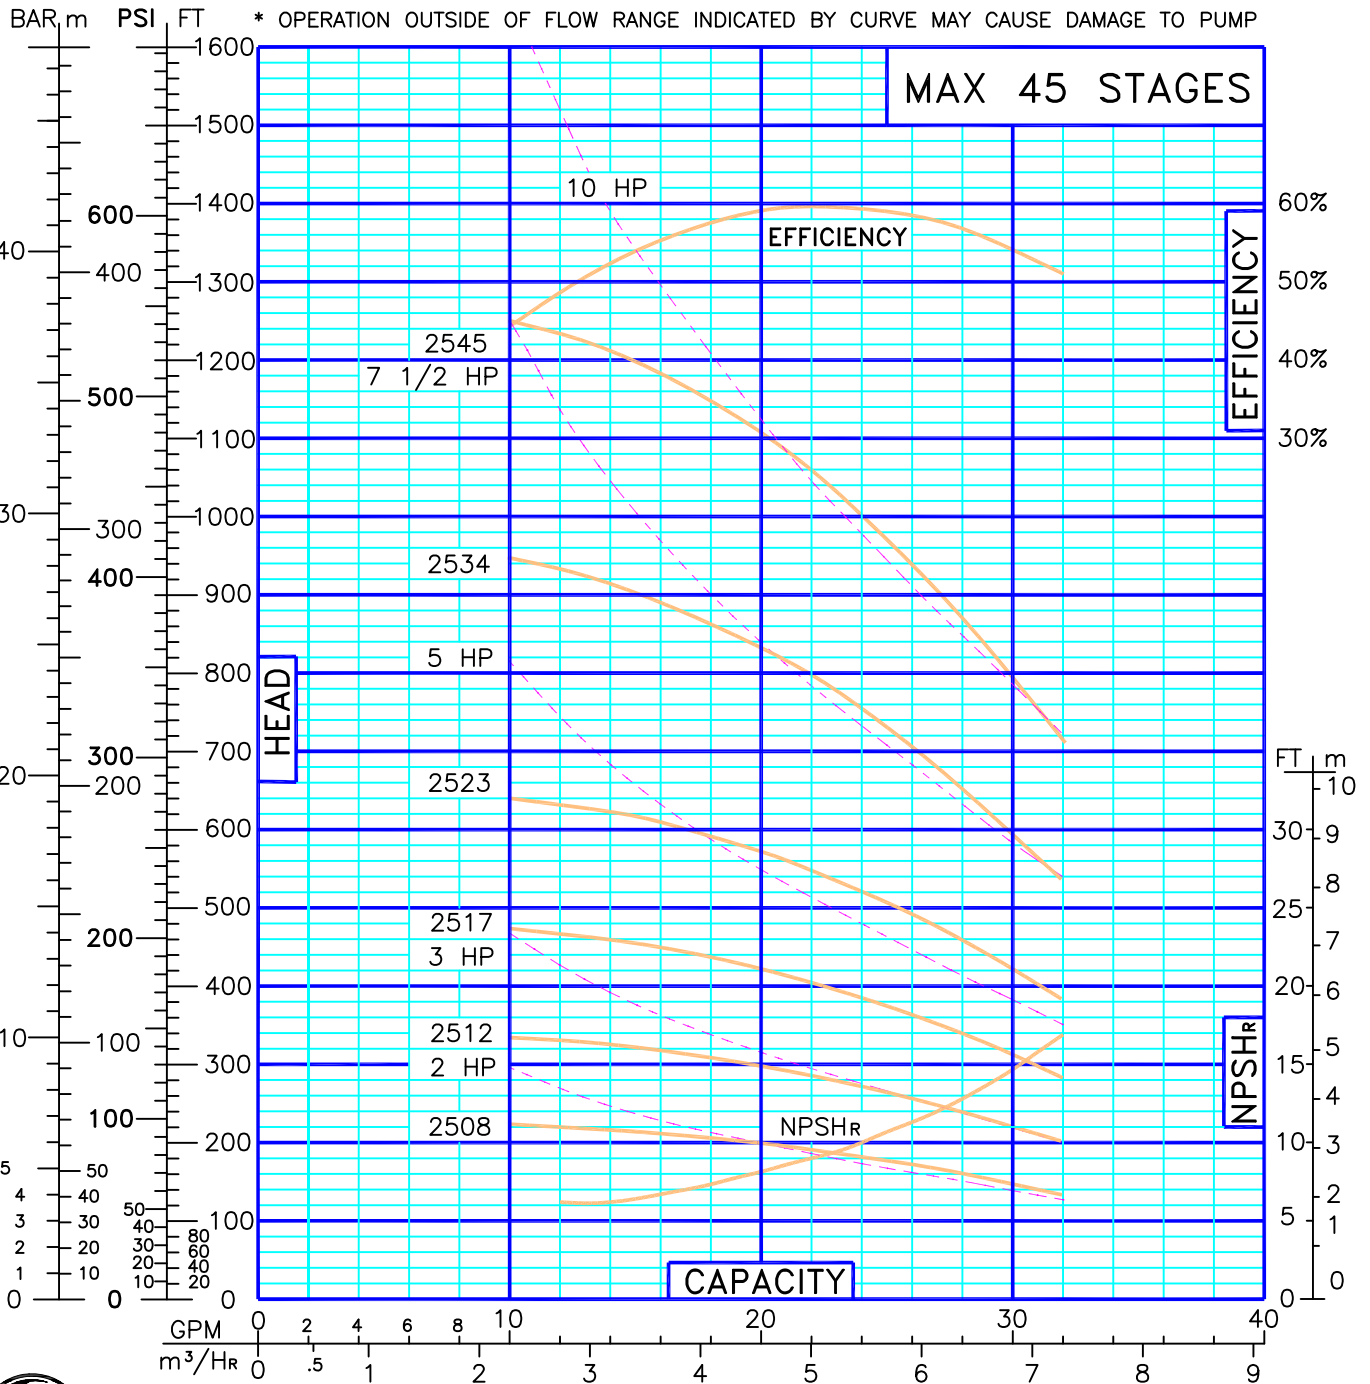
BAR m PSI FT * OPERATION OUTSIDE OF FLOW RANGE INDICATED BY CURVE MAY CAUSE DAMAGE TO PUMP

MAX 45 STAGES

1600
1500
10 HP
1400
60%
600
EFFICIENCY
40
400
1300
50%
EFFICIENCY
2545
1200
40%
7 1/2 HP
500
1100
30%
30
300
1000
2534
400
900
5 HP
800
HEAD
300
700
FT m
20
200
2523
10
600
30
9
8
500
25
2517
200
7
3 HP
400
20
6
2512
10
100
5
300
15
2 HP
NPSHR
4
100
2508
NPSHR
200
10
3
5
50
4
40
2
3
30
50
80
5
1
40
100
2
20
30
60
1
10
20
40
10
20
CAPACITY
0
0
0
0
0

GPM 0 2 4 6 8 10 20 30 40
m³/HR 0 .5 1 2 3 4 5 6 7 8 9